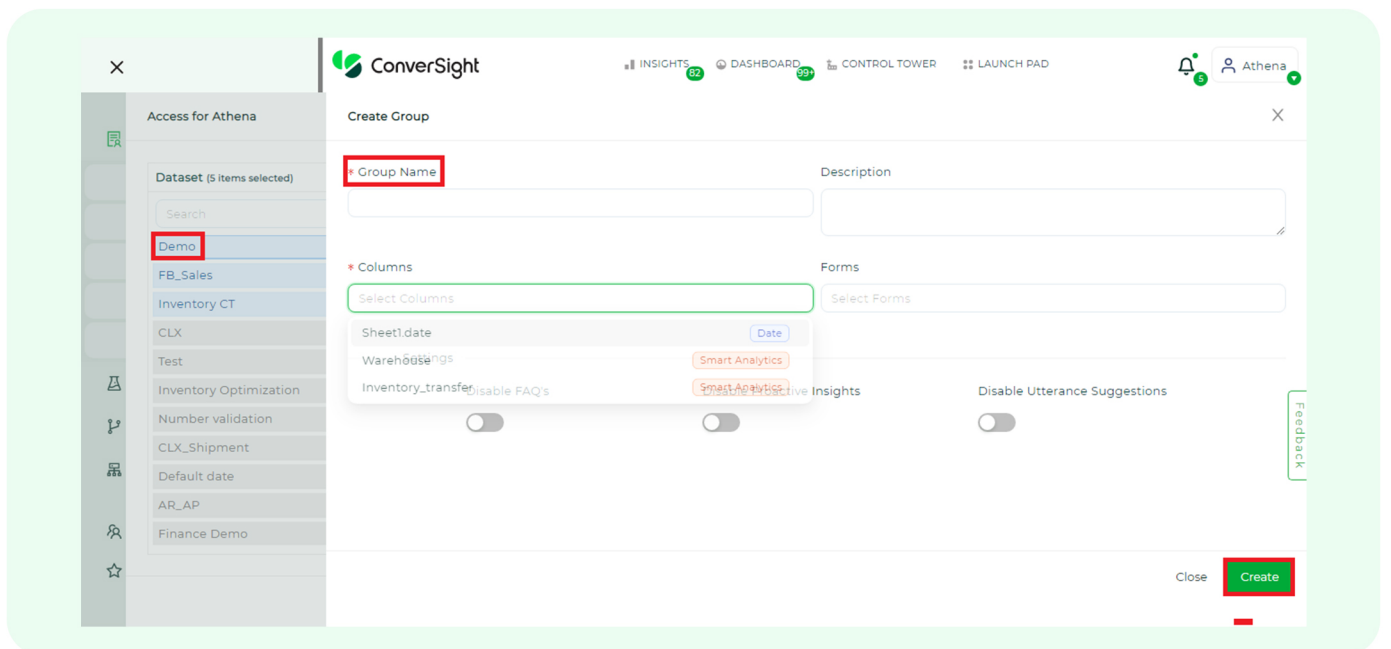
ConverSight

INSIGHTS 82 DASHBOARD 99+ CONTROL TOWER LAUNCH PAD

5 Athena

Access for Athena

Dataset (5 items selected)

Search

Demo
FB_Sales
Inventory CT
CLX
Test
Inventory Optimization
Number validation
CLX_Shipment
Default date
AR_AP
Finance Demo

Create Group

* Group Name

Description

* Columns

Select Columns

Sheet1.date Date
Warehouse Smart Analytics
Inventory_transfer Smart Analytics

Forms

Select Forms

Settings

Disable FAQ's

Disable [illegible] Insights

Disable Utterance Suggestions

Feedback

Close

Create